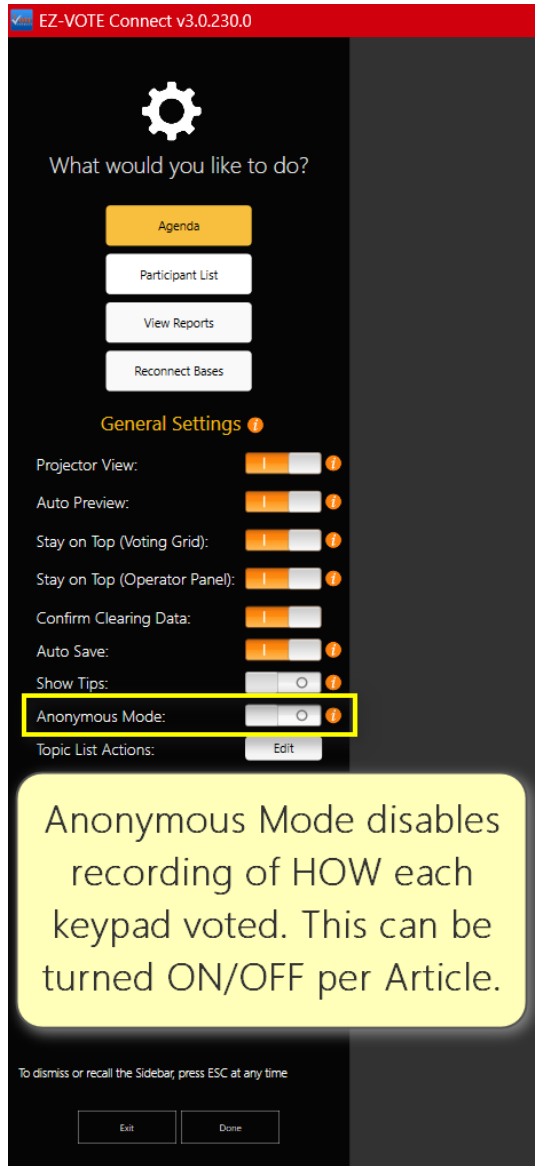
EZ-VOTE Connect v3.0.230.0

What would you like to do?

Agenda

Participant List

View Reports

Reconnect Bases

General Settings

Projector View:

Auto Preview:

Stay on Top (Voting Grid):

Stay on Top (Operator Panel):

Confirm Clearing Data:

Auto Save:

Show Tips:

Anonymous Mode:

Topic List Actions: Edit

Anonymous Mode disables recording of HOW each keypad voted. This can be turned ON/OFF per Article.

To dismiss or recall the Sidebar, press ESC at any time

Exit

Done